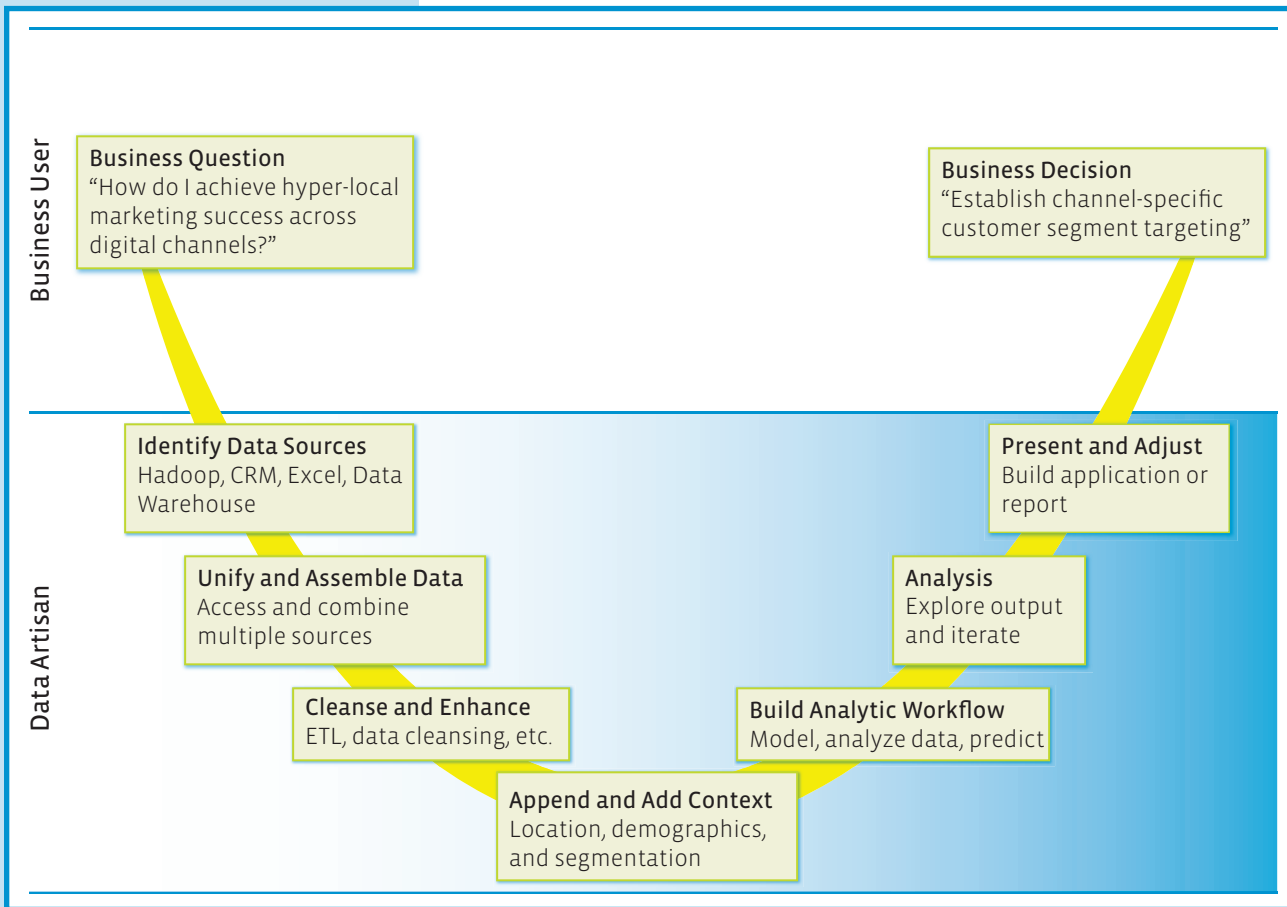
Business User

Business Question
“How do I achieve hyper-local marketing success across digital channels?”

Business Decision
“Establish channel-specific customer segment targeting”

Data Artisan

Identify Data Sources
Hadoop, CRM, Excel, Data Warehouse

Unify and Assemble Data
Access and combine multiple sources

Cleanse and Enhance
ETL, data cleansing, etc.

Append and Add Context
Location, demographics, and segmentation

Build Analytic Workflow
Model, analyze data, predict

Analysis
Explore output and iterate

Present and Adjust
Build application or report